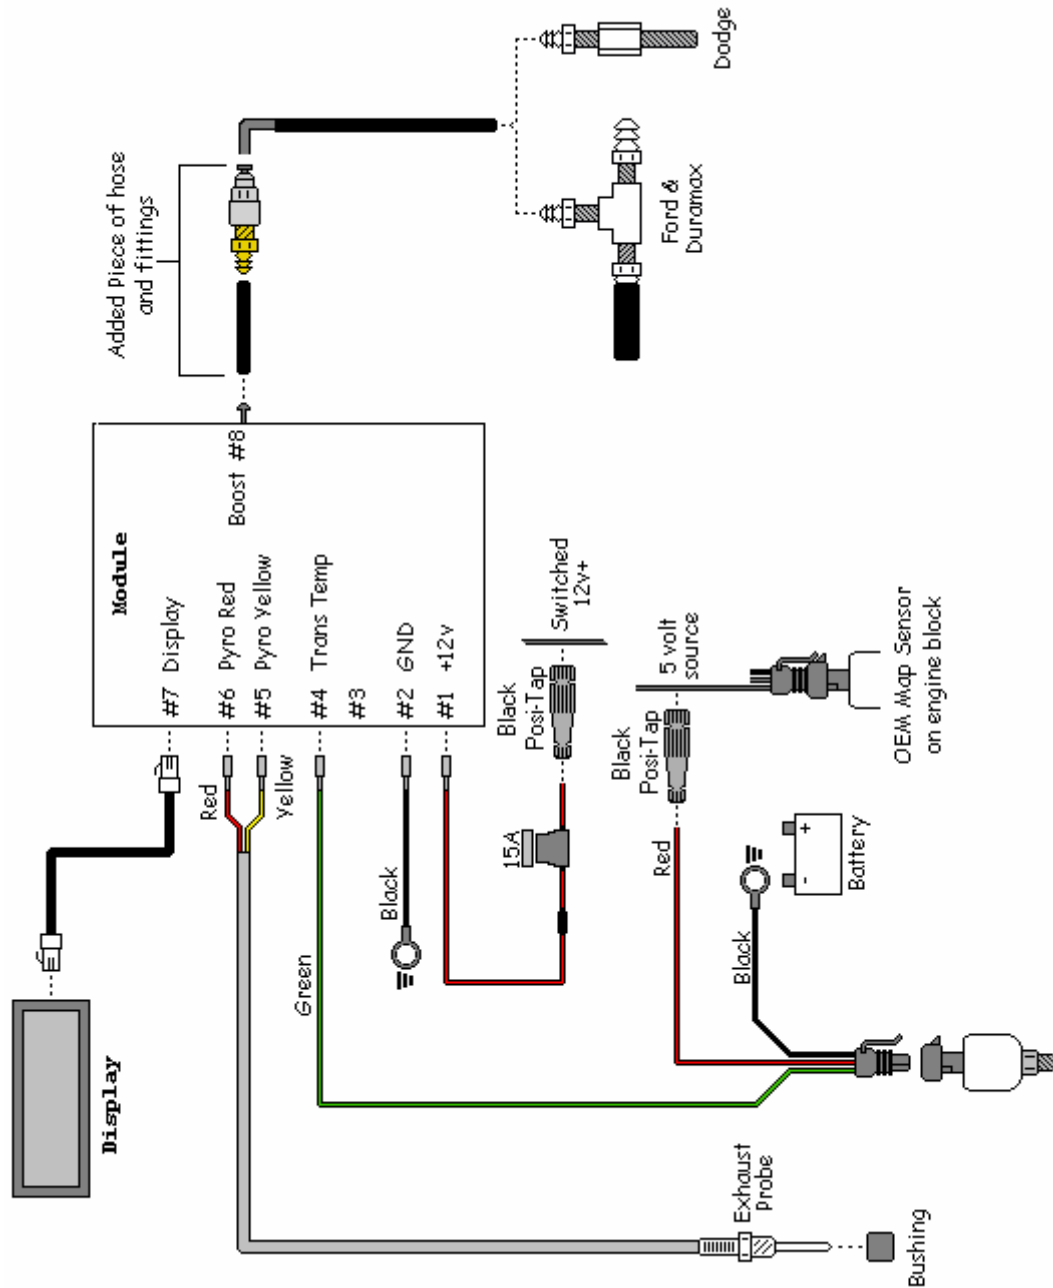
Module
#7 Display
#6 Pyro Red
#5 Pyro Yellow
#4 Trans Temp
#3
#2 GND
#1 +12v
Boost #8

Added Piece of hose and fittings

Dodge

Ford & Duramax

Display

Red
Yellow

Green

Black

15A

Black Posi-Tap

Switched 12v+

Black Posi-Tap

5 volt source

OEM Map Sensor on engine block

Red

Black

Battery
+
-

Exhaust Probe

Bushing